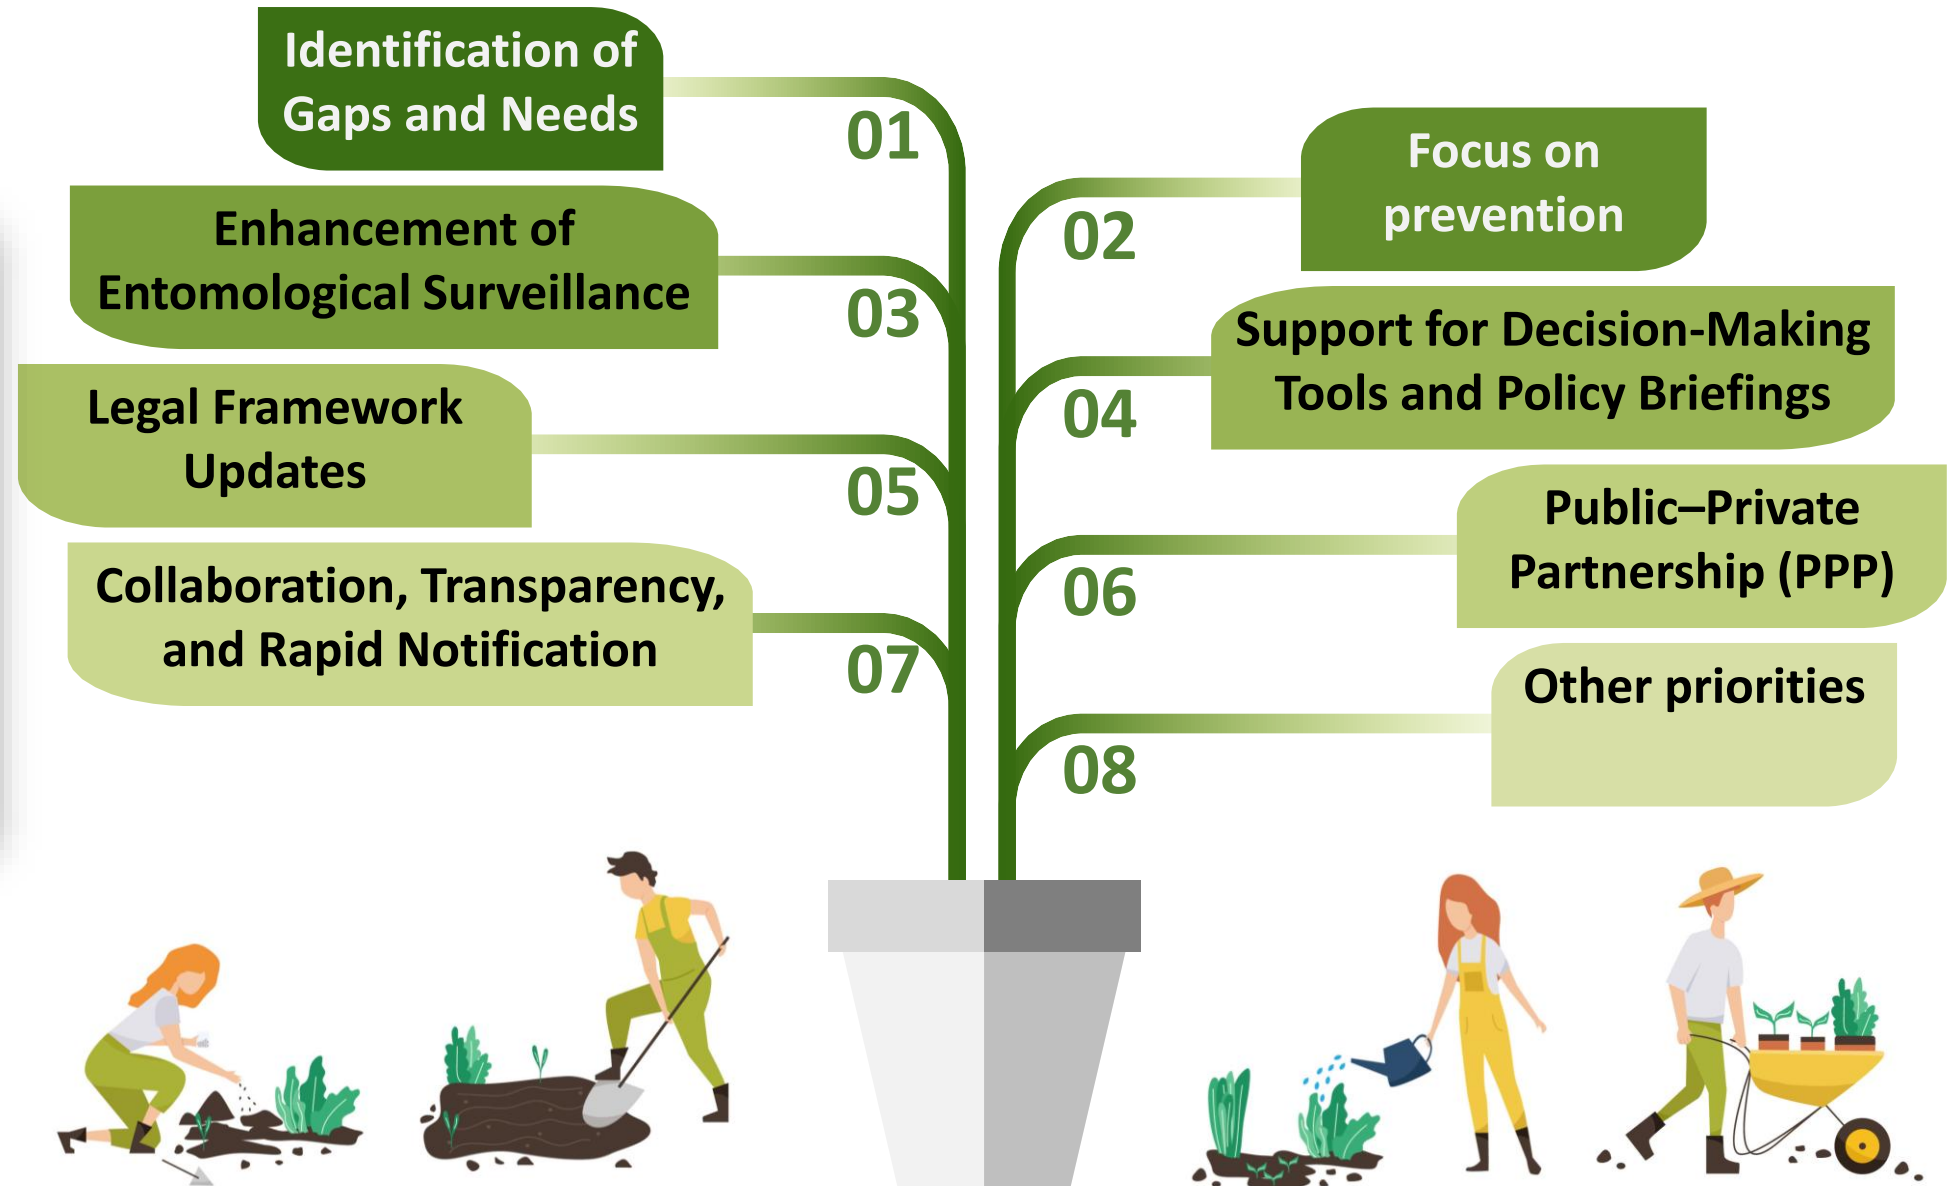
Identification of Gaps and Needs

01

Focus on prevention

02

Enhancement of Entomological Surveillance

03

Support for Decision-Making Tools and Policy Briefings

04

Legal Framework Updates

05

Public–Private Partnership (PPP)

06

Collaboration, Transparency, and Rapid Notification

07

Other priorities

08